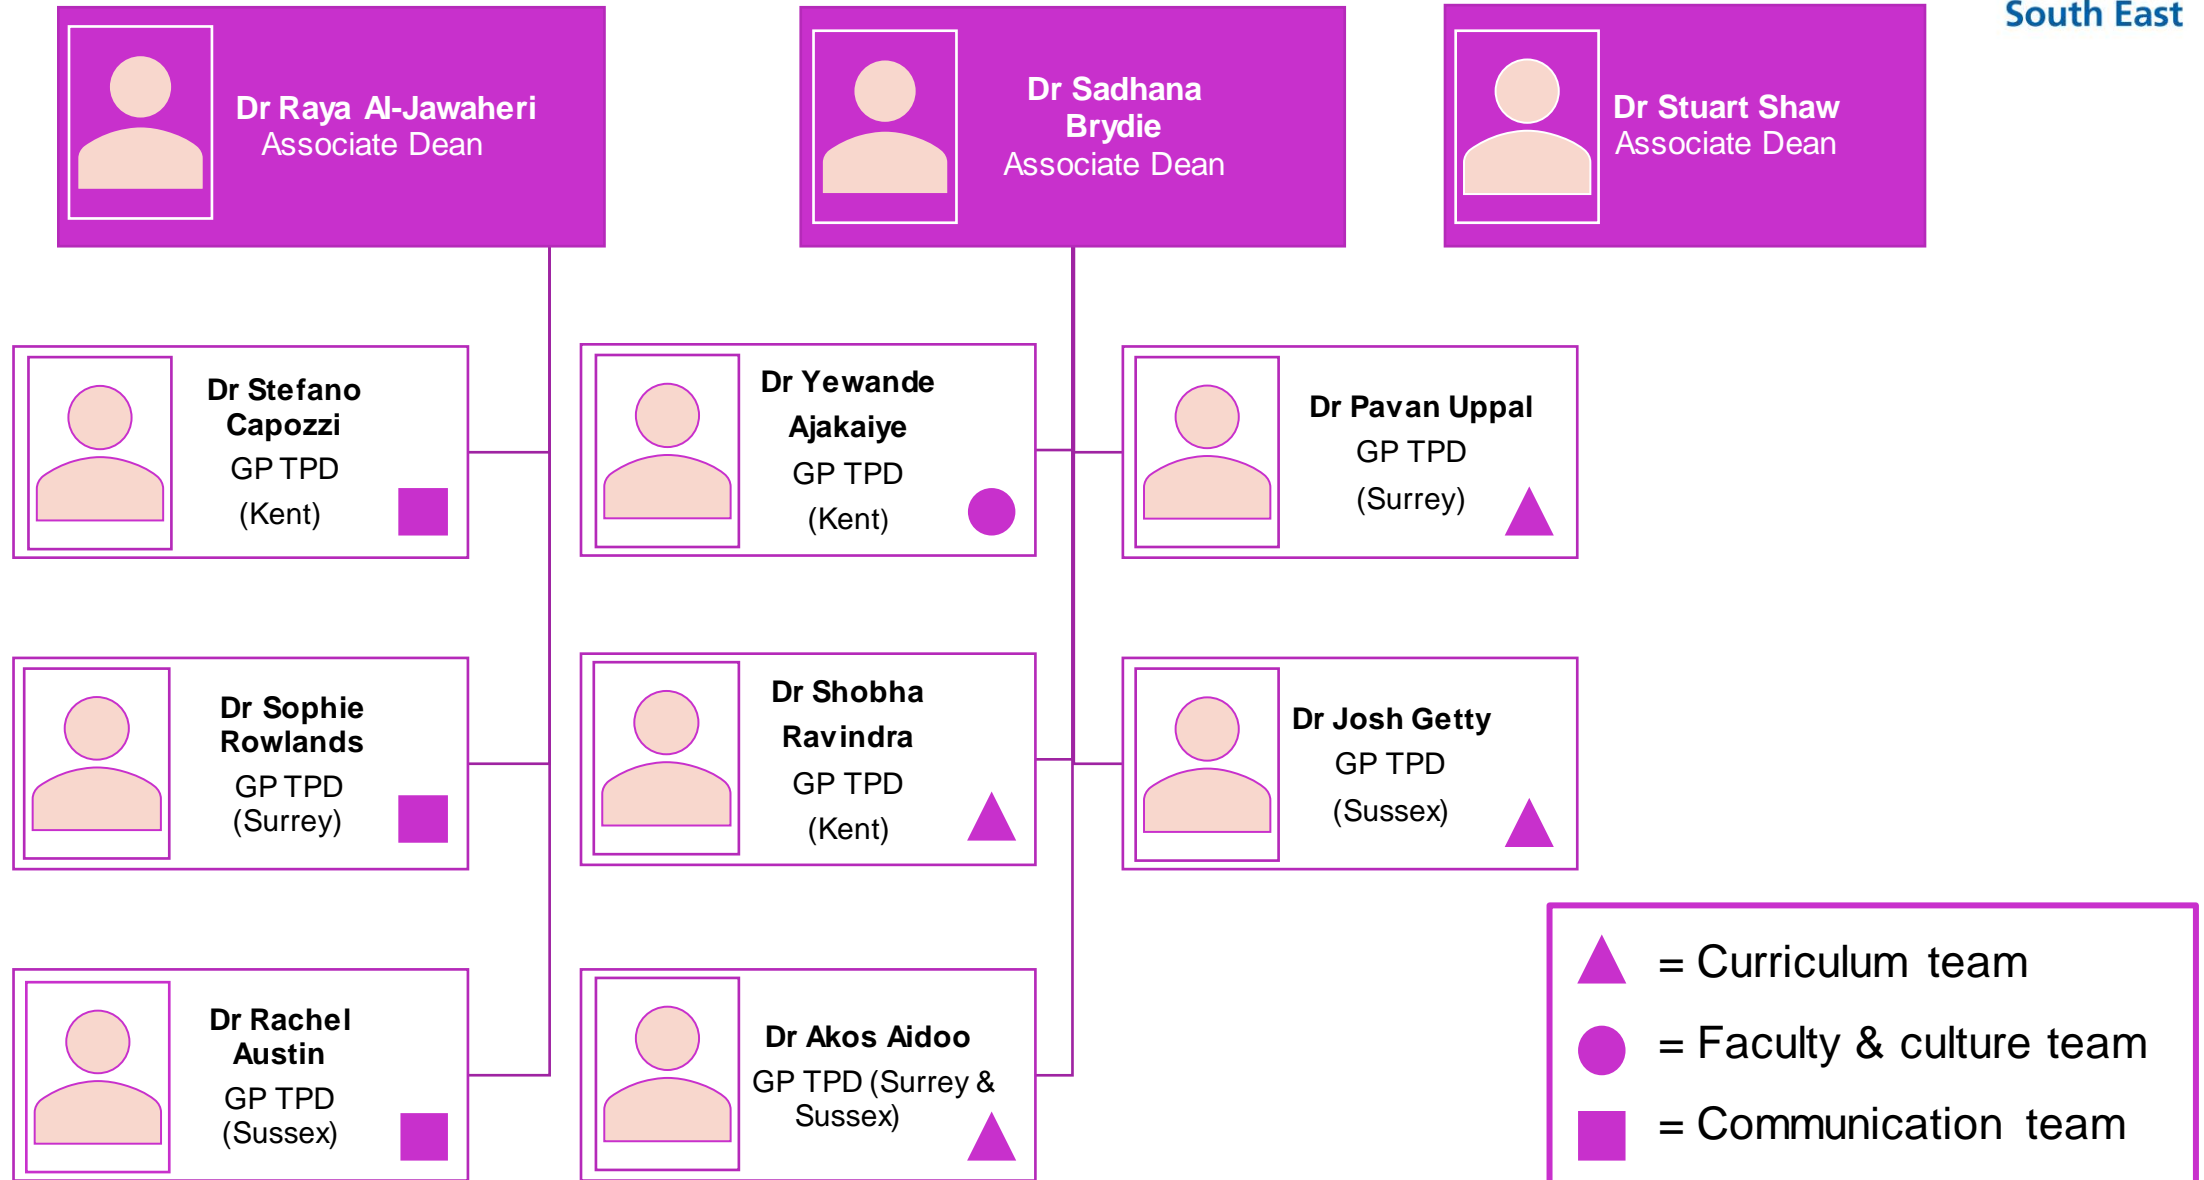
South East

Dr Raya Al-Jawaheri
Associate Dean

Dr Sadhana Brydie
Associate Dean

Dr Stuart Shaw
Associate Dean

Dr Stefano Capozzi
GP TPD
(Kent)

Dr Yewande Ajakaiye
GP TPD
(Kent)

Dr Pavan Uppal
GP TPD
(Surrey)

Dr Sophie Rowlands
GP TPD
(Surrey)

Dr Shobha Ravindra
GP TPD
(Kent)

Dr Josh Getty
GP TPD
(Sussex)

Dr Rachel Austin
GP TPD
(Sussex)

Dr Akos Aidoo
GP TPD (Surrey & Sussex)

= Curriculum team
= Faculty & culture team
= Communication team